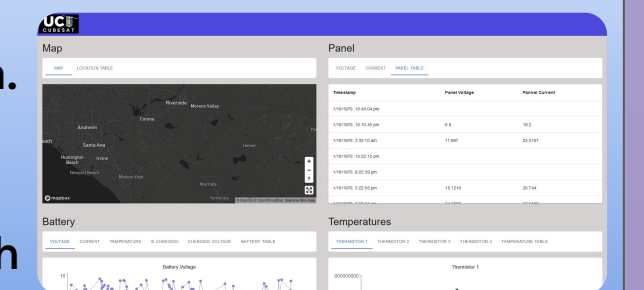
UC CUBESAT

n.

h

Map

MAP LOCATION TABLE

Riverside Moreno Valley
Corona
Anaheim
each
Santa Ana
Huntington Beach Irvine
Newport Beach
Mission Viejo
Hemet
Murrieta
Temecula

© mapbox

© Mapbox © OpenStreetMap Improve this map

Panel

VOLTAGE CURRENT PANEL TABLE

| Timestamp | Panel Voltage | Panel Current |
|---|---|---|
| 1/18/1970, 10:44:04 pm | | |
| 1/18/1970, 10:10:45 pm | 6.8 | 16.2 |
| 1/18/1970, 3:32:10 am | 11.497 | 23.5187 |
| 1/18/1970, 10:02:12 pm | | |
| 1/18/1970, 8:20:39 pm | | |
| 1/18/1970, 3:22:55 pm | 15.1219 | 26.744 |

Battery

VOLTAGE CURRENT TEMPERATURE IS CHARGING CHARGING VOLTAGE BATTERY TABLE

Battery Voltage

15

Temperatures

THERMISTOR 1 THERMISTOR 2 THERMISTOR 3 THERMISTOR 4 TEMPERATURE TABLE

Thermistor 1

300000000